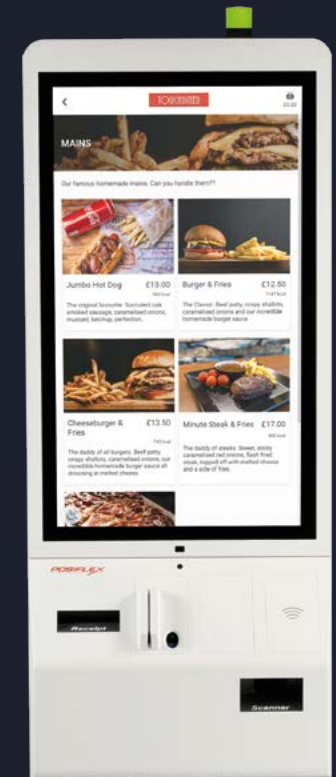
<

£0.00

MAINS

Our famous homemade mains. Can you handle them??

Jumbo Hot Dog £13.00

The original favourite. Succulent oak smoked sausage, caramelised onions, mustard, ketchup, perfection.

Burger & Fries £12.50

The Classic. Beef patty, crispy shallots, caramelised onions and our incredible homemade burger sauce

Cheeseburger & Fries £13.50

The daddy of all burgers. Beef patty, crispy shallots, caramelised onions, our incredible homemade burger sauce all drowning in melted cheese.

Minute Steak & Fries £17.00

The daddy of steaks. Sweet, sticky caramelised red onions, flash fried steak, topped off with melted cheese and a side of fries.

POSIFLEX

Receipt

Scanner